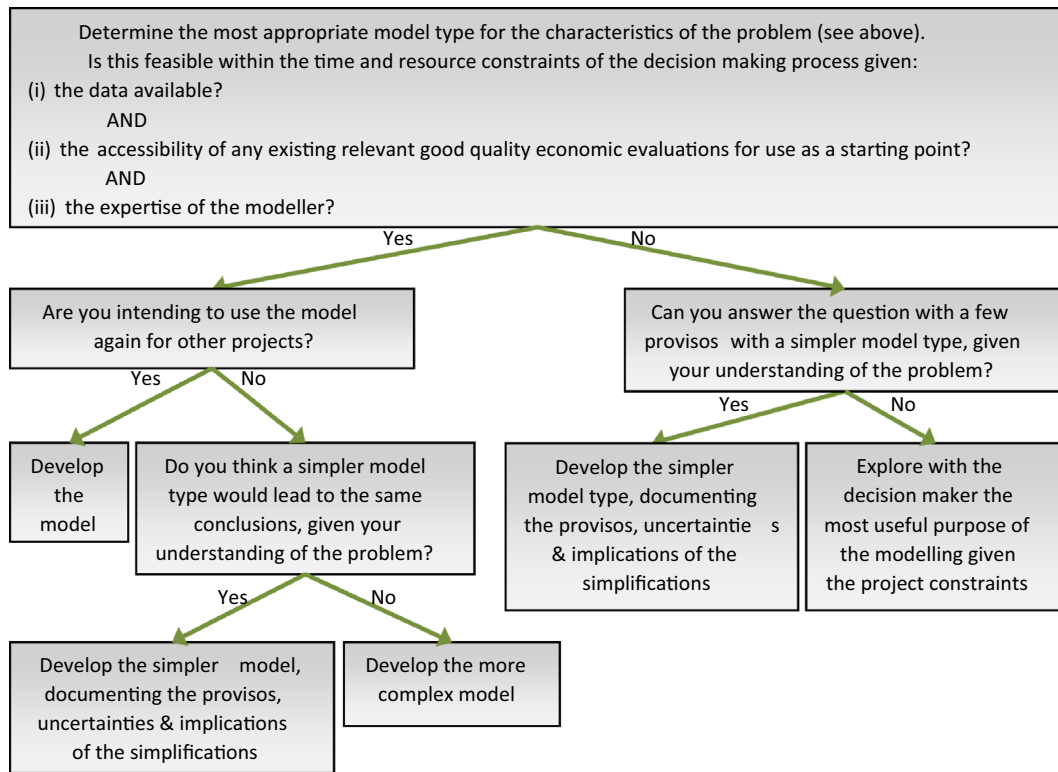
Determine the most appropriate model type for the characteristics of the problem (see above).
Is this feasible within the time and resource constraints of the decision making process given:
(i) the data available?
AND
(ii) the accessibility of any existing relevant good quality economic evaluations for use as a starting point?
AND
(iii) the expertise of the modeller?

Yes

No

Are you intending to use the model again for other projects?

Can you answer the question with a few provisos with a simpler model type, given your understanding of the problem?

Yes

No

Yes

No

Develop the model

Do you think a simpler model type would lead to the same conclusions, given your understanding of the problem?

Develop the simpler model type, documenting the provisos, uncertaintie s & implications of the simplifications

Explore with the decision maker the most useful purpose of the modelling given the project constraints

Yes

No

Develop the simpler model, documenting the provisos, uncertainties & implications of the simplifications

Develop the more complex model